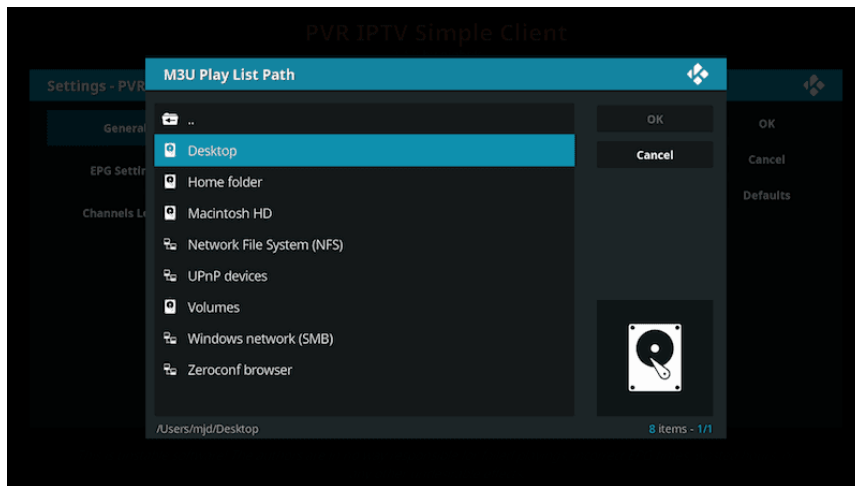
PVR IPTV Simple Client

Settings - PVR

General

EPG Settin

Channels L

OK

Cancel

Defaults

M3U Play List Path

..

Desktop

Home folder

Macintosh HD

Network File System (NFS)

UPnP devices

Volumes

Windows network (SMB)

Zeroconf browser

OK

Cancel

/Users/mjd/Desktop

8 items - 1/1